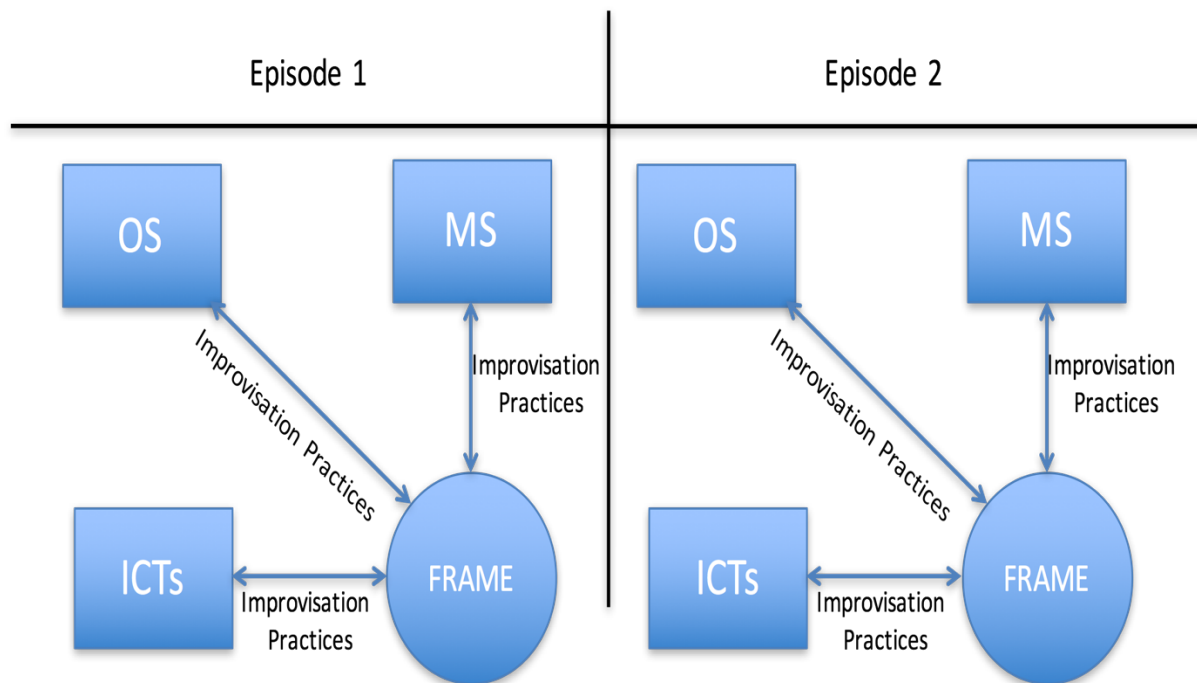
Episode 1

OS

MS

Improvisation Practices

Improvisation Practices

ICTs

FRAME

Improvisation Practices

Episode 2

OS

MS

Improvisation Practices

Improvisation Practices

ICTs

FRAME

Improvisation Practices